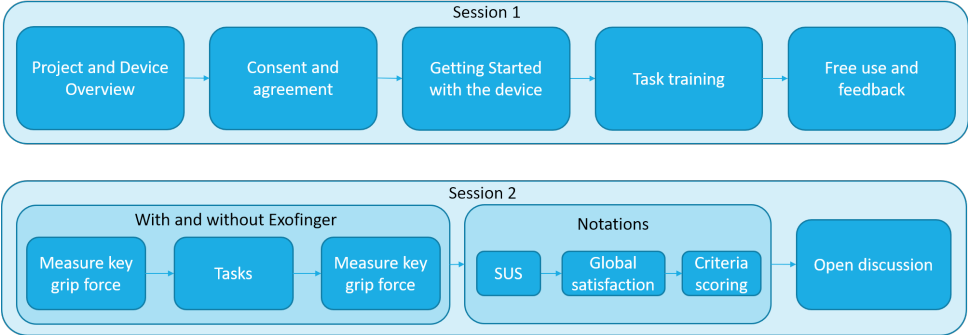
Session 1

Project and Device Overview

Consent and agreement

Getting Started with the device

Task training

Free use and feedback

Session 2

With and without Exofinger

Measure key grip force

Tasks

Measure key grip force

Notations

SUS

Global satisfaction

Criteria scoring

Open discussion